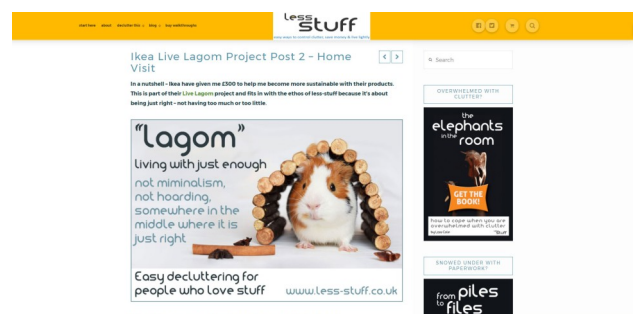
start here about declutter this blog buy rabbithole

less stuff

easy ways to control clutter, save money & live lightly

Ikea Live Lagom Project Post 2 - Home Visit

In a nutshell - Ikea have given me £500 to help me become more sustainable with their products. This is part of their Live Lagom project and fits in with the ethos of less-stuff because it's about being just right - not having too much or too little.

"lagom"
living with just enough
not miminalism,
not hoarding,
somewhere in the middle where it is just right

Easy decluttering for people who love stuff

www.less-stuff.co.uk

Search

OVERWHELMED WITH CLUTTER?

the elephants in the room

GET THE BOOK!

how to cope when you are overwhelmed with clutter

SNOWED UNDER WITH PAPERWORK?

from piles to files